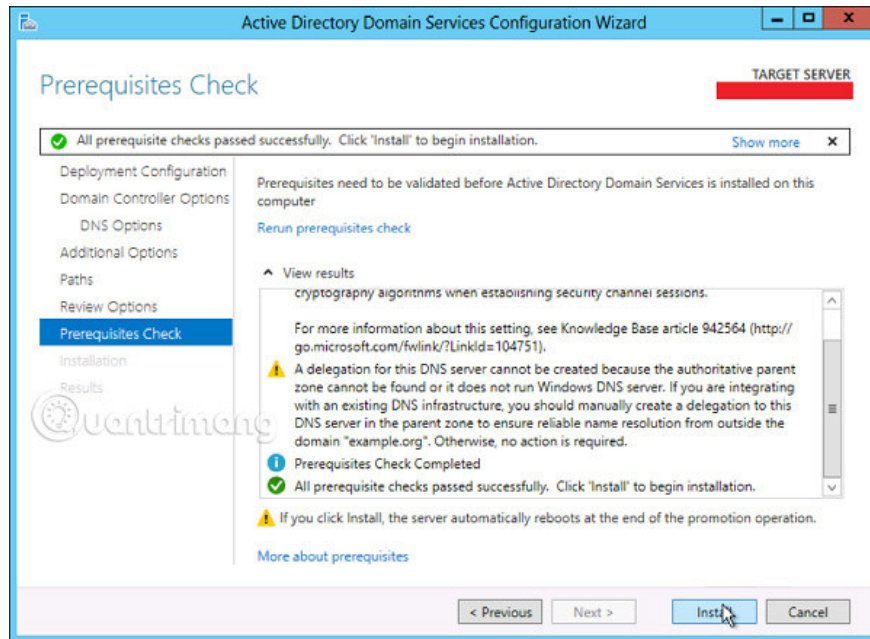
Active Directory Domain Services Configuration Wizard

Prerequisites Check

TARGET SERVER

All prerequisite checks passed successfully. Click 'Install' to begin installation.

Show more

Deployment Configuration
Domain Controller Options
DNS Options
Additional Options
Paths
Review Options
Prerequisites Check
Installation
Results

Prerequisites need to be validated before Active Directory Domain Services is installed on this computer

Rerun prerequisites check

View results

cryptography algorithms when establishing security channel sessions.

For more information about this setting, see Knowledge Base article 942564 (http://go.microsoft.com/fwlink/?LinkId=104751).

A delegation for this DNS server cannot be created because the authoritative parent zone cannot be found or it does not run Windows DNS server. If you are integrating with an existing DNS infrastructure, you should manually create a delegation to this DNS server in the parent zone to ensure reliable name resolution from outside the domain "example.org". Otherwise, no action is required.

Prerequisites Check Completed

All prerequisite checks passed successfully. Click 'Install' to begin installation.

If you click Install, the server automatically reboots at the end of the promotion operation.

More about prerequisites

Quantrimang

< Previous
Next >
Install
Cancel